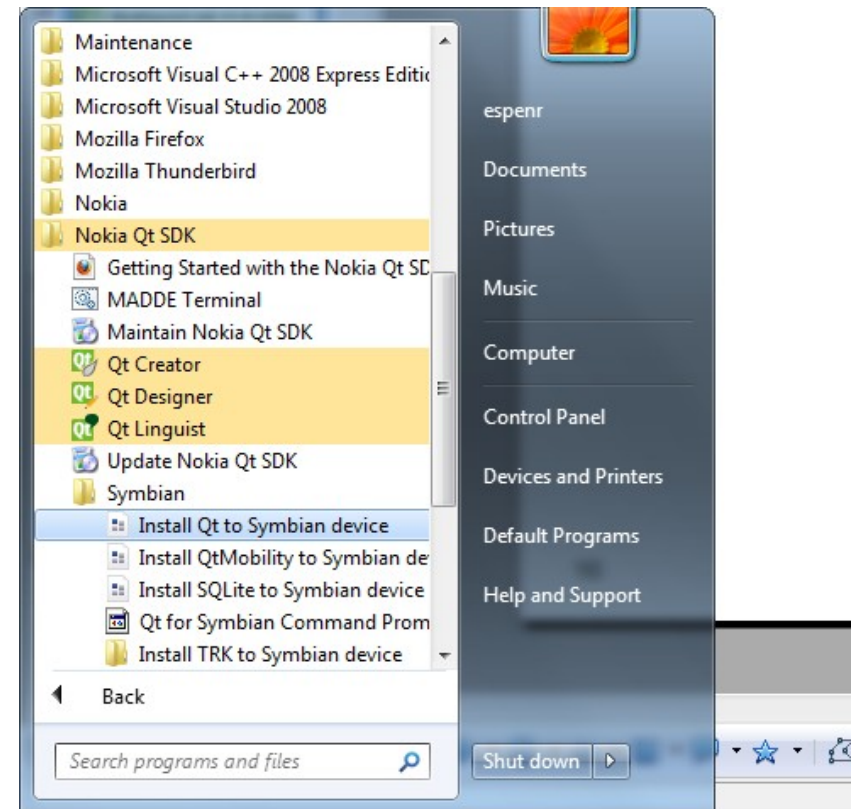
Maintenance
Microsoft Visual C++ 2008 Express Editic
Microsoft Visual Studio 2008
Mozilla Firefox
Mozilla Thunderbird
Nokia
Nokia Qt SDK
Getting Started with the Nokia Qt SD
MADDE Terminal
Maintain Nokia Qt SDK
Qt Creator
Qt Designer
Qt Linguist
Update Nokia Qt SDK
Symbian
Install Qt to Symbian device
Install QtMobility to Symbian de
Install SQLite to Symbian device
Qt for Symbian Command Prom
Install TRK to Symbian device
Back
Search programs and files

espenr
Documents
Pictures
Music
Computer
Control Panel
Devices and Printers
Default Programs
Help and Support
Shut down